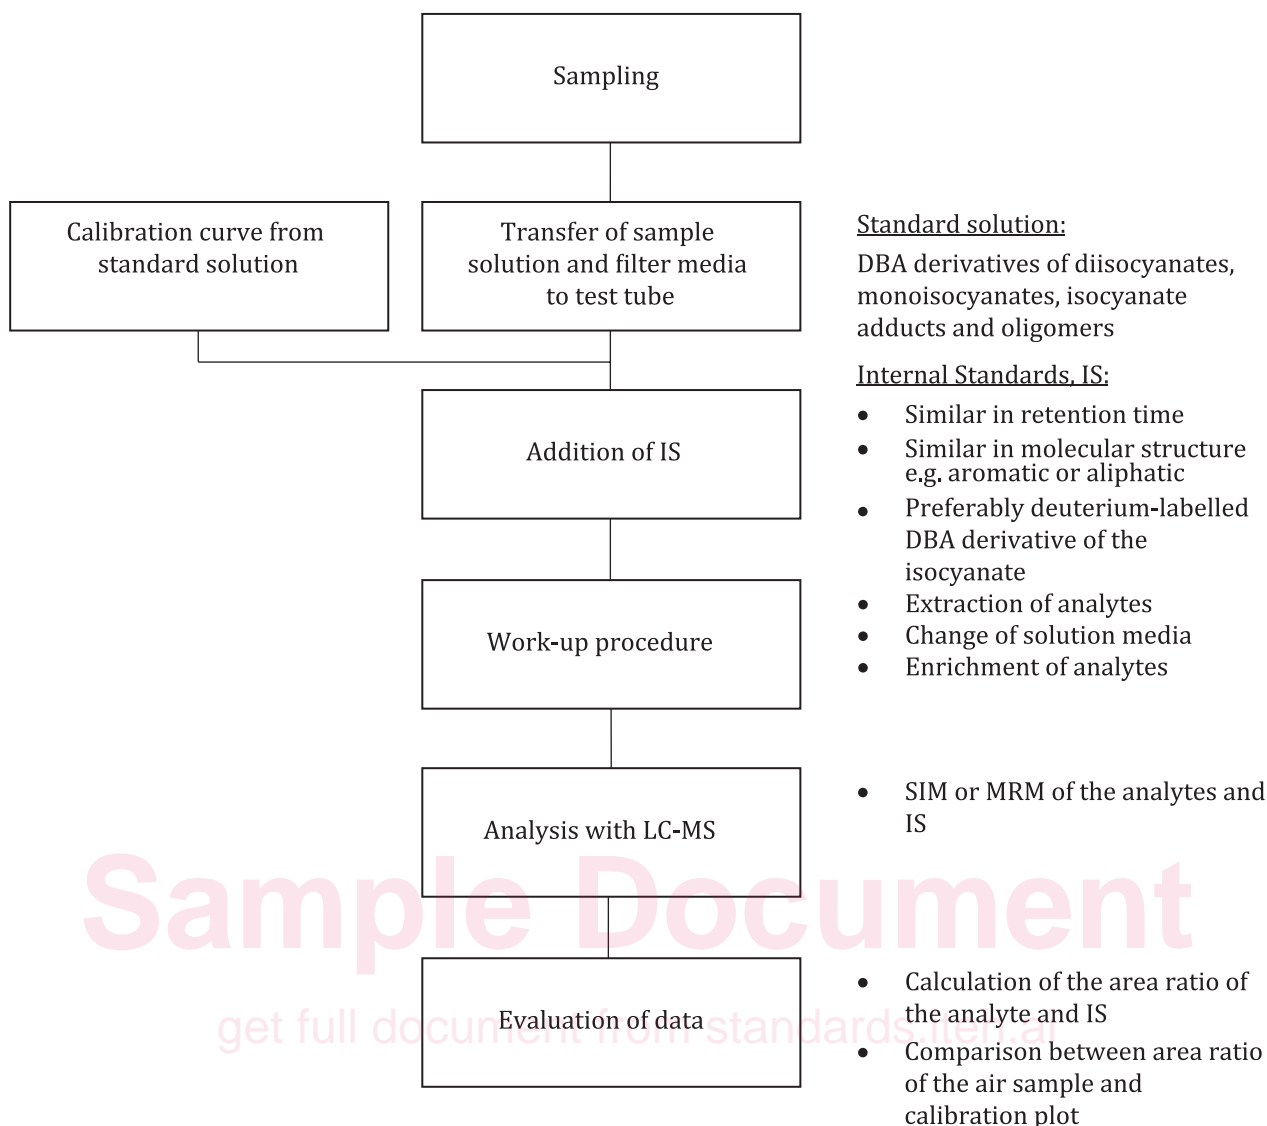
Sampling

Calibration curve from standard solution

Transfer of sample solution and filter media to test tube

Standard solution:

DBA derivatives of diisocyanates, monoisocyanates, isocyanate adducts and oligomers

Internal Standards, IS:

- Similar in retention time
- Similar in molecular structure e.g. aromatic or aliphatic
- Preferably deuterium-labelled DBA derivative of the isocyanate

Addition of IS

Work-up procedure

- Extraction of analytes
- Change of solution media
- Enrichment of analytes

Analysis with LC-MS

- SIM or MRM of the analytes and IS

Sample Document

Evaluation of data

get full document from standards.iteh.ai

- Calculation of the area ratio of the analyte and IS
- Comparison between area ratio of the air sample and calibration plot